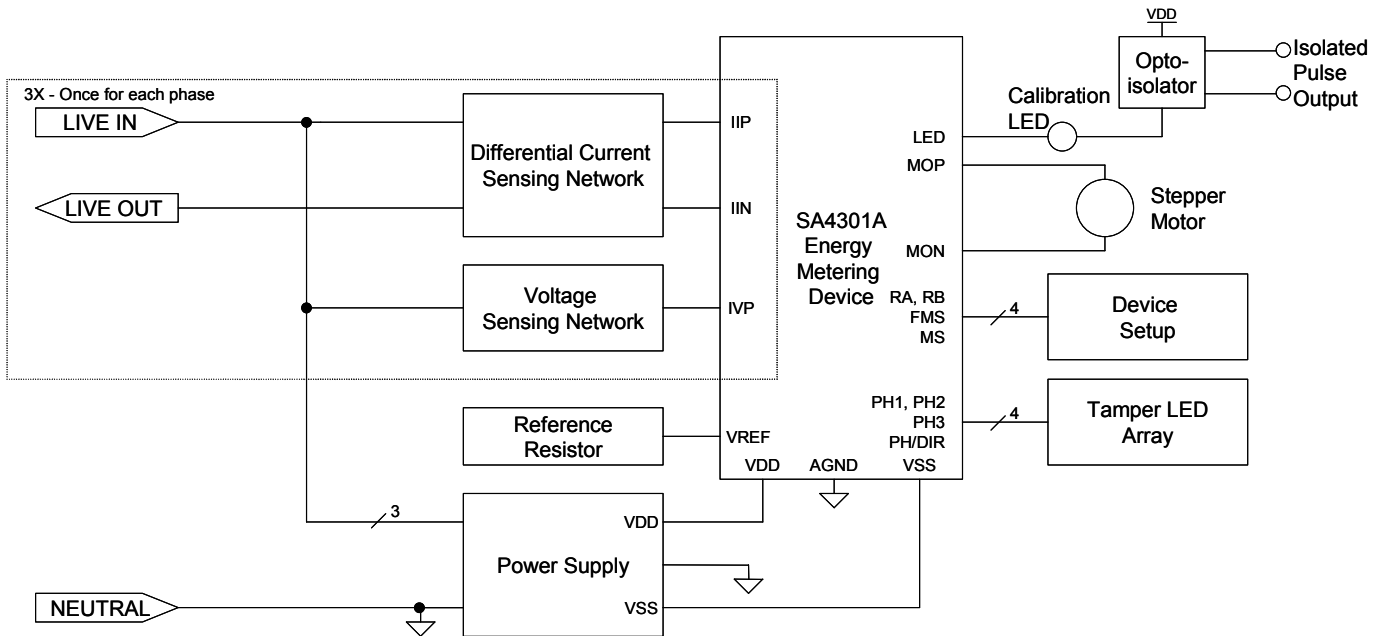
VDD
Opto-isolator
Isolated Pulse Output
3X - Once for each phase
LIVE IN
Differential Current Sensing Network
IIP
Calibration LED
LED
MOP
LIVE OUT
IIN
SA4301A Energy Metering Device
Stepper Motor
MON
Voltage Sensing Network
IVP
RA, RB FMS MS
4
Device Setup
PH1, PH2 PH3 PH/DIR
4
Tamper LED Array
Reference Resistor
VREF
VDD
AGND
VSS
3
VDD
Power Supply
NEUTRAL
VSS